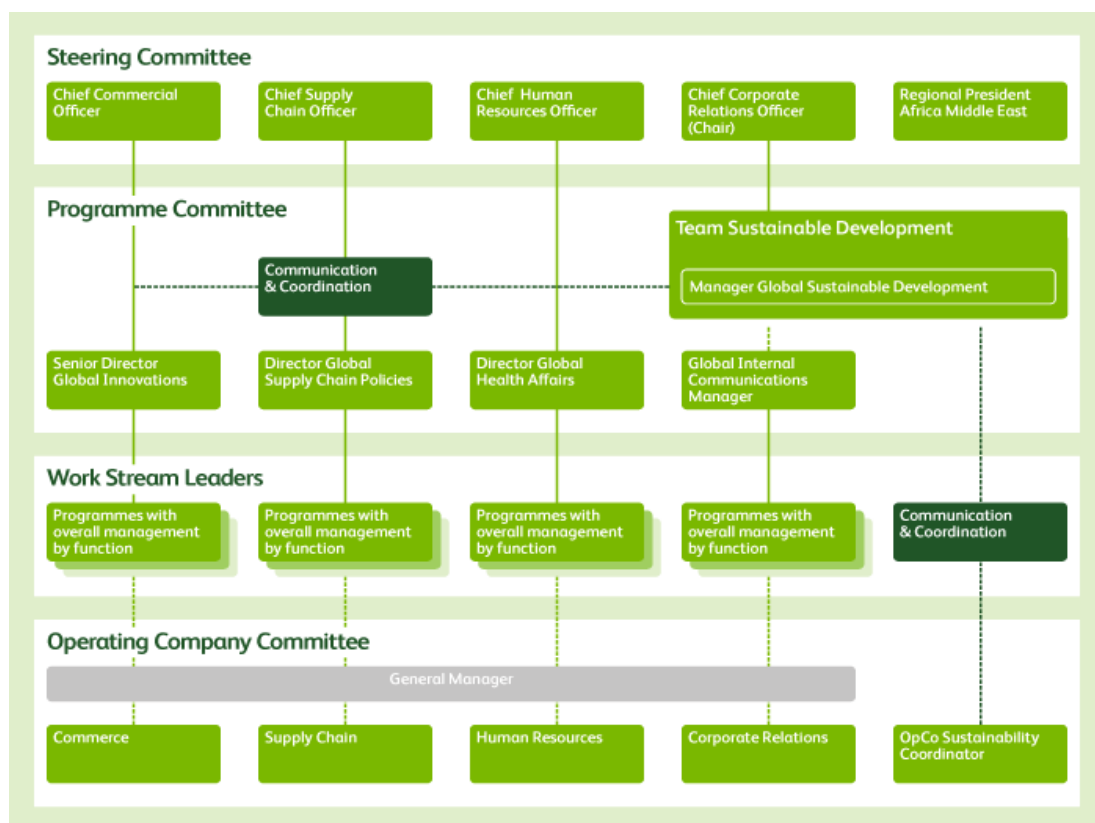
Steering Committee

Chief Commercial Officer

Chief Supply Chain Officer

Chief Human Resources Officer

Chief Corporate Relations Officer (Chair)

Regional President Africa Middle East

Programme Committee

Communication & Coordination

Team Sustainable Development

Manager Global Sustainable Development

Senior Director Global Innovations

Director Global Supply Chain Policies

Director Global Health Affairs

Global Internal Communications Manager

Work Stream Leaders

Programmes with overall management by function

Programmes with overall management by function

Programmes with overall management by function

Programmes with overall management by function

Communication & Coordination

Operating Company Committee

General Manager

Commerce

Supply Chain

Human Resources

Corporate Relations

OpCo Sustainability Coordinator